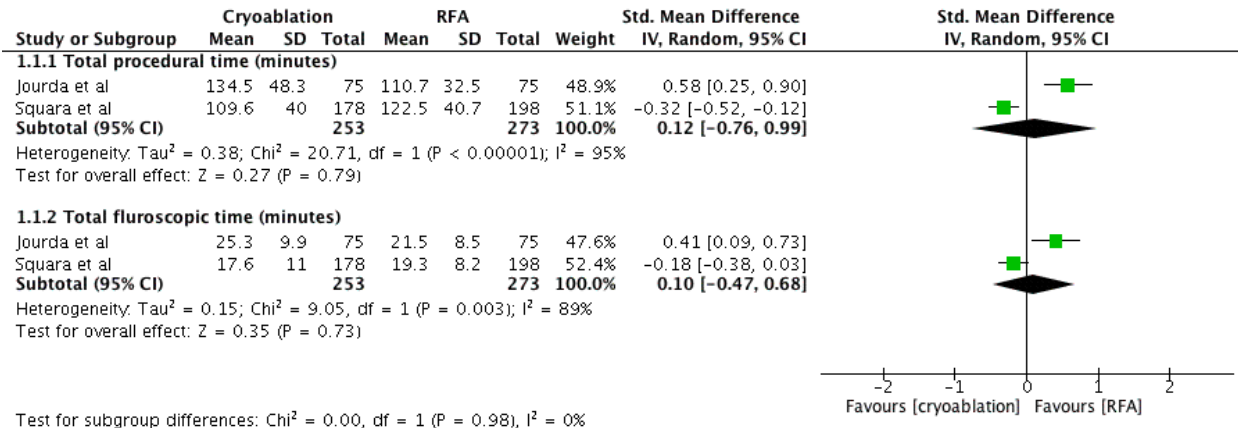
| Study or Subgroup | Cryoablation Mean | SD | Total | RFA Mean | SD | Total | Weight | Std. Mean Difference IV, Random, 95% CI |
|---|---|---|---|---|---|---|---|---|
| **1.1.1 Total procedural time (minutes)** | | | | | | | | |
| Jourda et al | 134.5 | 48.3 | 75 | 110.7 | 32.5 | 75 | 48.9% | 0.58 [0.25, 0.90] |
| Squara et al | 109.6 | 40 | 178 | 122.5 | 40.7 | 198 | 51.1% | −0.32 [−0.52, −0.12] |
| **Subtotal (95% CI)** | | | **253** | | | **273** | **100.0%** | **0.12 [−0.76, 0.99]** |

Heterogeneity: Tau² = 0.38; Chi² = 20.71, df = 1 (P < 0.00001); I² = 95%
Test for overall effect: Z = 0.27 (P = 0.79)

| Study or Subgroup | Cryoablation Mean | SD | Total | RFA Mean | SD | Total | Weight | Std. Mean Difference IV, Random, 95% CI |
|---|---|---|---|---|---|---|---|---|
| **1.1.2 Total fluroscopic time (minutes)** | | | | | | | | |
| Jourda et al | 25.3 | 9.9 | 75 | 21.5 | 8.5 | 75 | 47.6% | 0.41 [0.09, 0.73] |
| Squara et al | 17.6 | 11 | 178 | 19.3 | 8.2 | 198 | 52.4% | −0.18 [−0.38, 0.03] |
| **Subtotal (95% CI)** | | | **253** | | | **273** | **100.0%** | **0.10 [−0.47, 0.68]** |

Heterogeneity: Tau² = 0.15; Chi² = 9.05, df = 1 (P = 0.003); I² = 89%
Test for overall effect: Z = 0.35 (P = 0.73)

Std. Mean Difference
IV, Random, 95% CI

-2 -1 0 1 2
Favours [cryoablation] Favours [RFA]

Test for subgroup differences: Chi² = 0.00, df = 1 (P = 0.98), I² = 0%